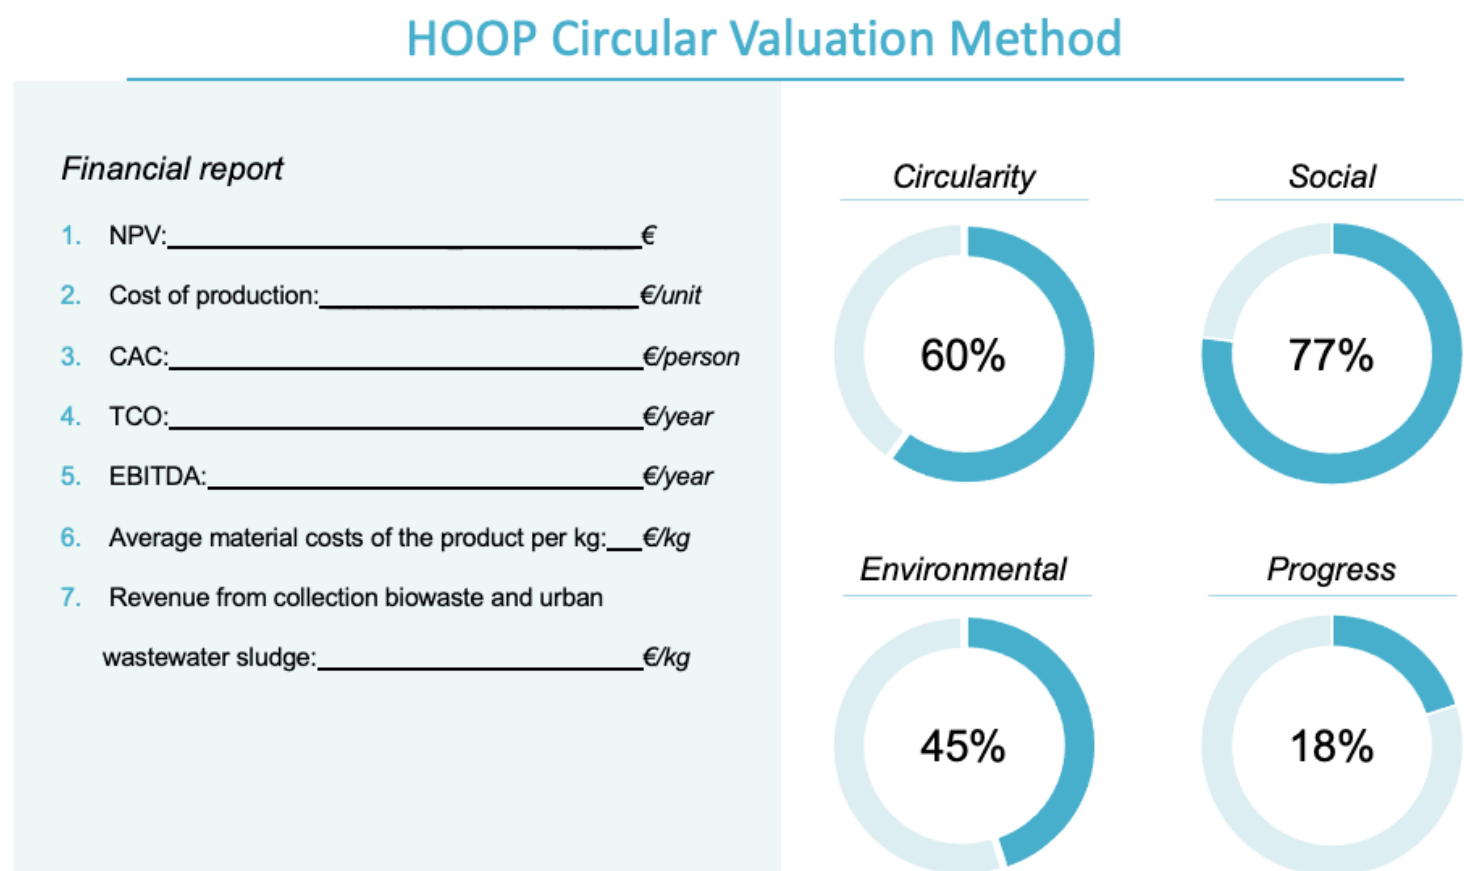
HOOP Circular Valuation Method

Financial report

1. NPV:________________________________€

2. Cost of production:______________________€/unit

3. CAC:________________________________€/person

4. TCO:________________________________€/year

5. EBITDA:_____________________________€/year

6. Average material costs of the product per kg:___€/kg

7. Revenue from collection biowaste and urban wastewater sludge:______________________€/kg

Circularity

60%

Social

77%

Environmental

45%

Progress

18%